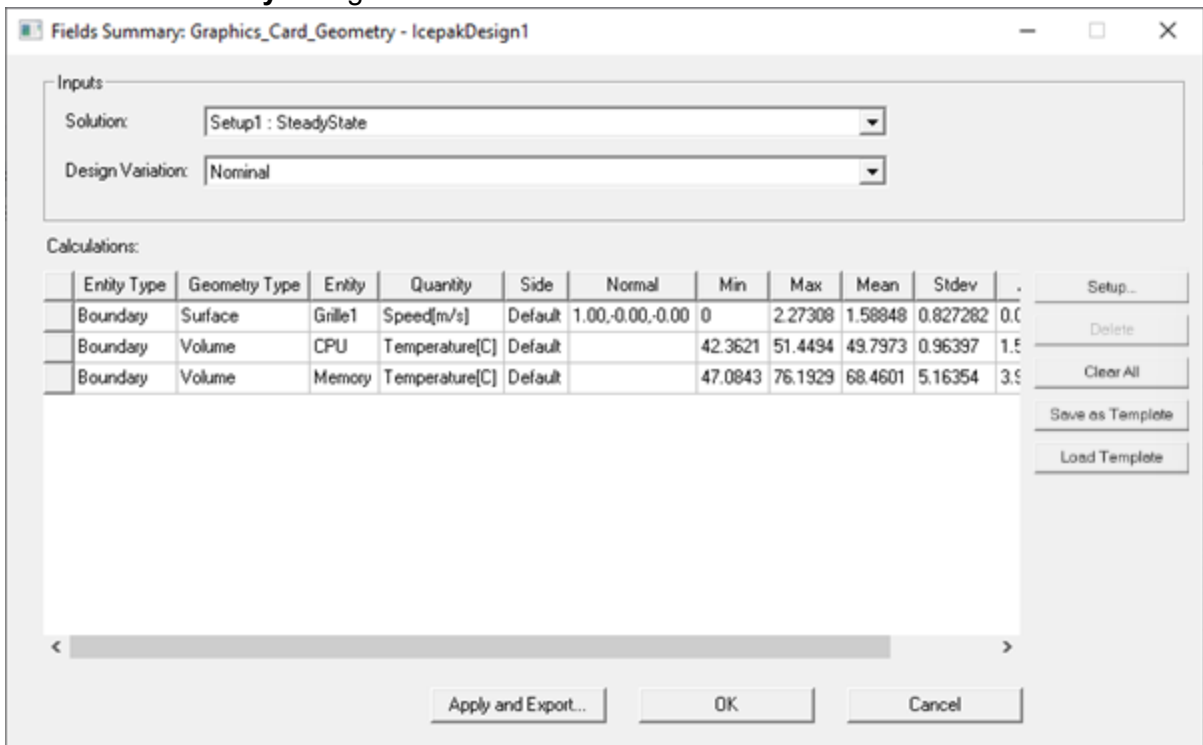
Fields Summary: Graphics_Card_Geometry - IcepakDesign1

Inputs

Solution: Setup1 : SteadyState

Design Variation: Nominal

Calculations:

| Entity Type | Geometry Type | Entity | Quantity | Side | Normal | Min | Max | Mean | Stdev | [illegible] |
|---|---|---|---|---|---|---|---|---|---|---|
| Boundary | Surface | Grille1 | Speed[m/s] | Default | 1.00,-0.00,-0.00 | 0 | 2.27308 | 1.58848 | 0.827282 | 0.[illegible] |
| Boundary | Volume | CPU | Temperature[C] | Default | | 42.3621 | 51.4494 | 49.7973 | 0.96397 | 1.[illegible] |
| Boundary | Volume | Memory | Temperature[C] | Default | | 47.0843 | 76.1929 | 68.4601 | 5.16354 | 3.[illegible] |

Setup...

Delete

Clear All

Save as Template

Load Template

Apply and Export...

OK

Cancel